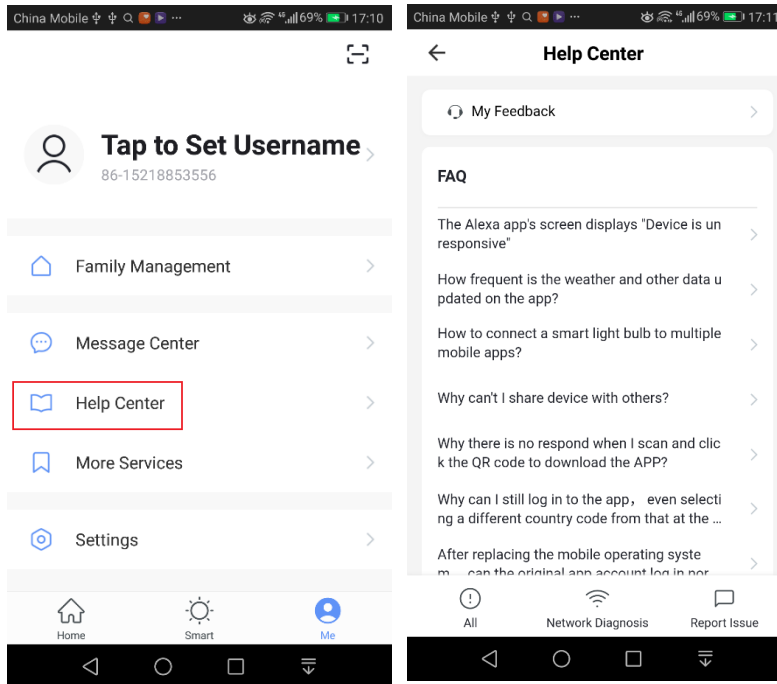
China Mobile 69% 17:10

Tap to Set Username
86-15218853556

Family Management

Message Center

Help Center

More Services

Settings

Home
Smart
Me

China Mobile 69% 17:1

Help Center

My Feedback

FAQ

The Alexa app's screen displays "Device is unresponsive"

How frequent is the weather and other data updated on the app?

How to connect a smart light bulb to multiple mobile apps?

Why can't I share device with others?

Why there is no respond when I scan and click the QR code to download the APP?

Why can I still log in to the app， even selecting a different country code from that at the ...

After replacing the mobile operating system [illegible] can the original app account log in nor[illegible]

All
Network Diagnosis
Report Issue